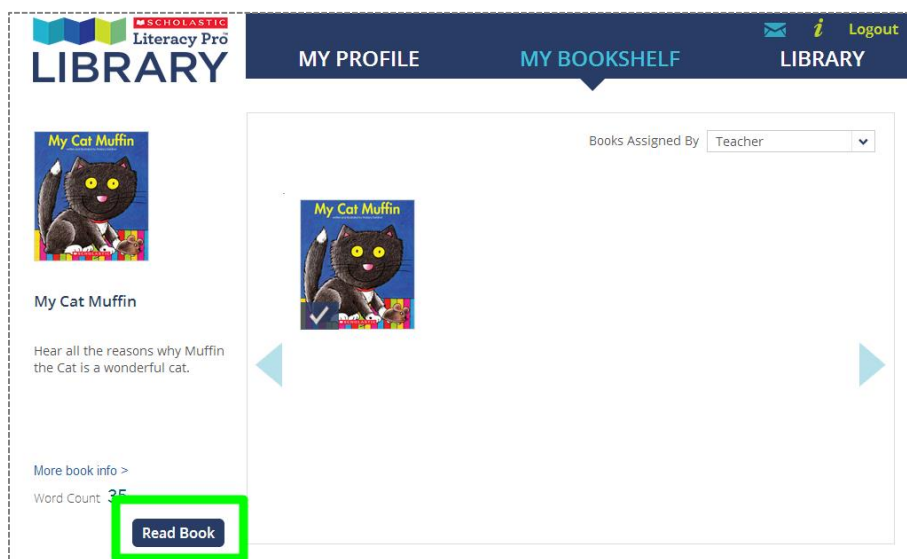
SCHOLASTIC Literacy Pro LIBRARY

Logout

MY PROFILE MY BOOKSHELF LIBRARY

My Cat Muffin

My Cat Muffin

Hear all the reasons why Muffin the Cat is a wonderful cat.

More book info >

Word Count 35

Read Book

Books Assigned By Teacher

My Cat Muffin